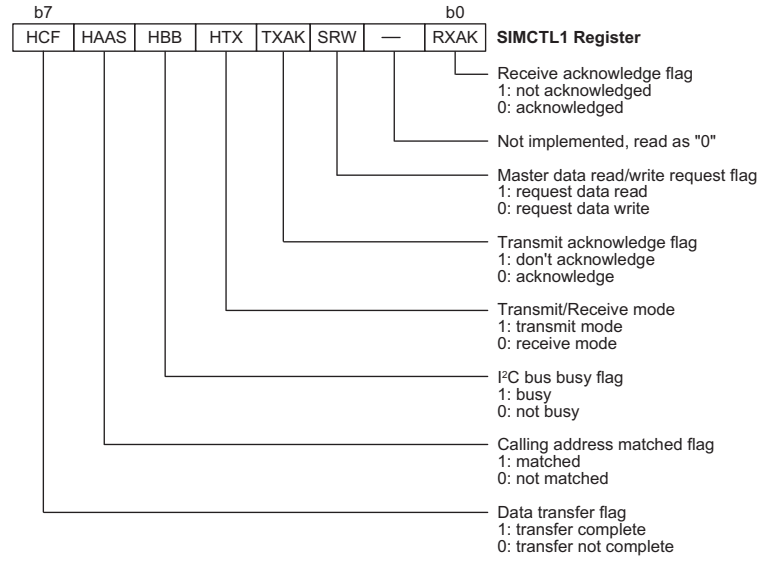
b7 b0

| HCF | HAAS | HBB | HTX | TXAK | SRW | — | RXAK |
|---|---|---|---|---|---|---|---|

**SIMCTL1 Register**

Receive acknowledge flag
1: not acknowledged
0: acknowledged

Not implemented, read as "0"

Master data read/write request flag
1: request data read
0: request data write

Transmit acknowledge flag
1: don't acknowledge
0: acknowledge

Transmit/Receive mode
1: transmit mode
0: receive mode

I$^2$C bus busy flag
1: busy
0: not busy

Calling address matched flag
1: matched
0: not matched

Data transfer flag
1: transfer complete
0: transfer not complete